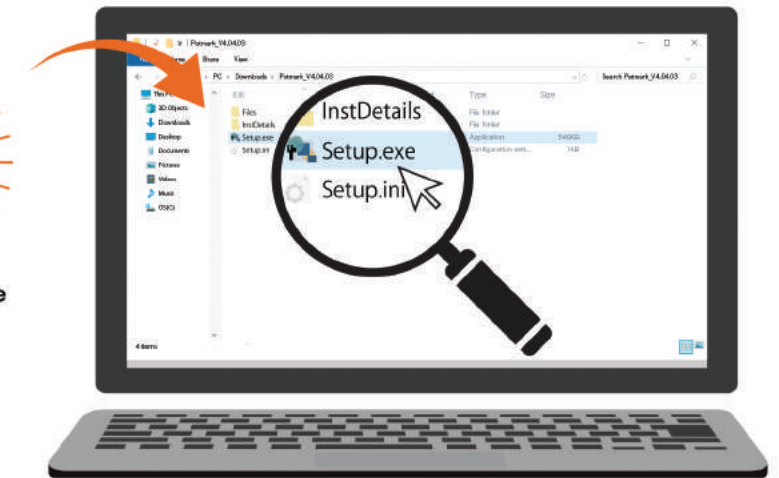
Patmark_V4.04.03

Share View

PC > Downloads > Patmark_V4.04.03

Search Patmark_V4.04.03

This PC
3D Objects
Downloads
Desktop
Documents
Pictures
Videos
Music
OS(C:)

Files
InstDetails
Setup.exe
Setup.ini

Type
File folder
File folder
Application
Configuration sett...

Size
540KB
1KB

InstDetails
Setup.exe
Setup.ini

4 items

e